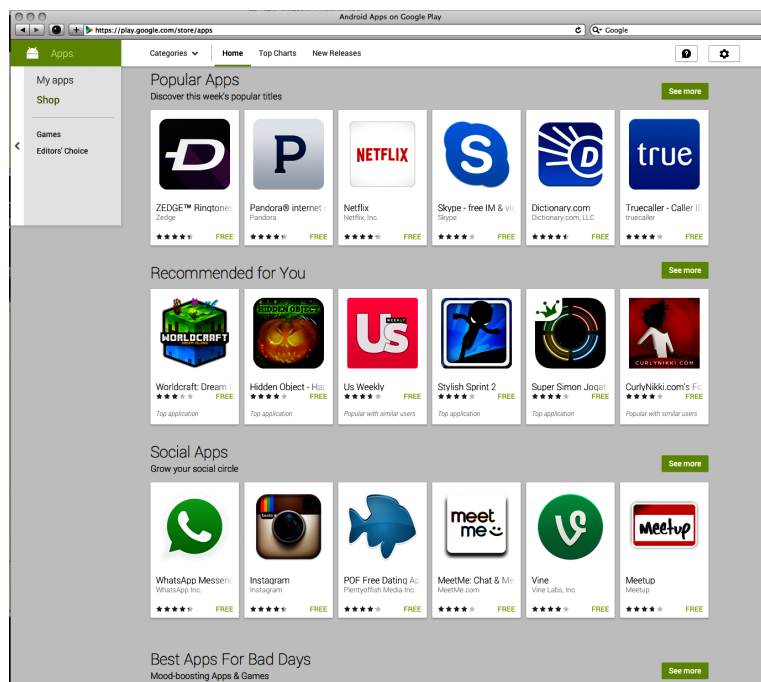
Android Apps on Google Play

https://play.google.com/store/apps

Google

Apps

Categories

Home

Top Charts

New Releases

My apps

Shop

Games

Editors' Choice

Popular Apps

Discover this week's popular titles

See more

ZEDGE™ Ringtones
Zedge
FREE

Pandora® internet
Pandora
FREE

NETFLIX

Netflix
Netflix, Inc.
FREE

Skype - free IM & vi
Skype
FREE

Dictionary.com
Dictionary.com, LLC
FREE

true

Truecaller - Caller ID
truecaller
FREE

Recommended for You

See more

WORLDCRAFT

Worldcraft: Dream
FREE
Top application

HIDDEN OBJECT

Hidden Object - Hap
FREE
Top application

Us WEEKLY

Us Weekly
FREE
Popular with similar users

Stylish Sprint 2
FREE
Top application

Super Simon Jogat
FREE
Top application

CURLYNIKKI.COM

CurlyNikki.com's Fo
FREE
Popular with similar users

Social Apps

Grow your social circle

See more

WhatsApp Messeng
WhatsApp Inc.
FREE

Instagram
Instagram
FREE

POF Free Dating Ap
Plentyoffish Media Inc.
FREE

meet me

MeetMe: Chat & Me
MeetMe.com
FREE

Vine
Vine Labs, Inc.
FREE

Meetup

Meetup
Meetup
FREE

Best Apps For Bad Days

Mood-boosting Apps & Games

See more